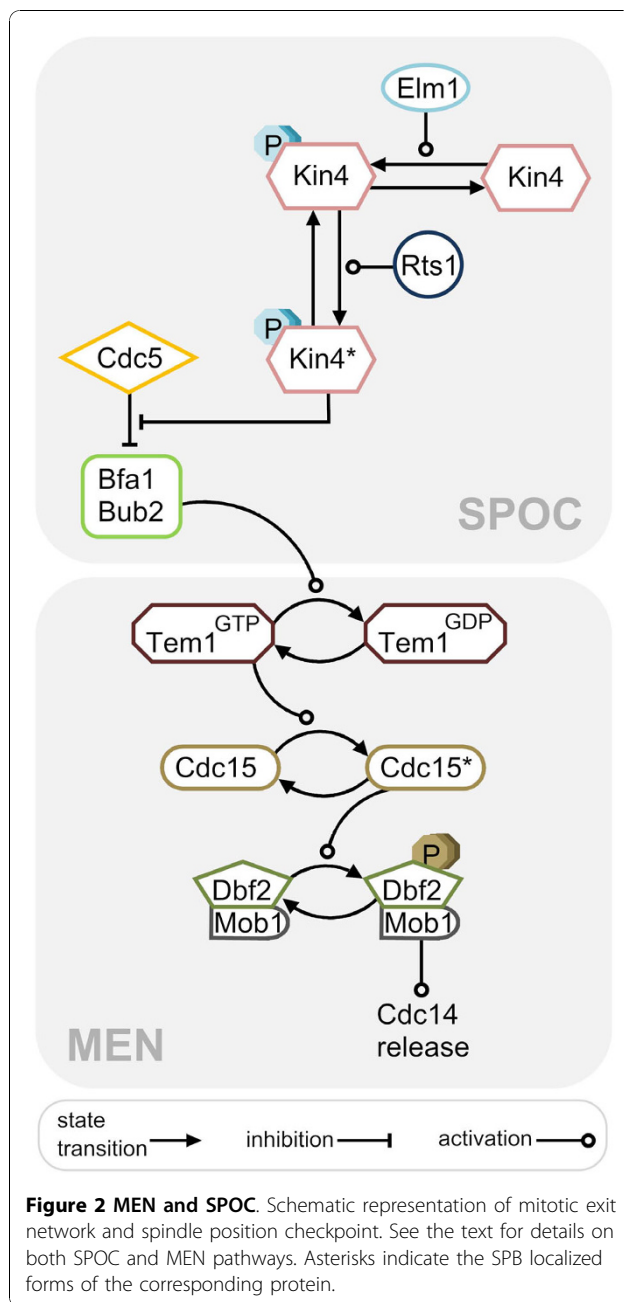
Elm1

P Kin4

Kin4

Rts1

P Kin4*

Cdc5

Bfa1
Bub2

SPOC

Tem1$^{GTP}$

Tem1$^{GDP}$

Cdc15

Cdc15*

P

Dbf2
Mob1

Dbf2
Mob1

Cdc14
release

MEN

state transition

inhibition

activation

**Figure 2 MEN and SPOC**. Schematic representation of mitotic exit network and spindle position checkpoint. See the text for details on both SPOC and MEN pathways. Asterisks indicate the SPB localized forms of the corresponding protein.